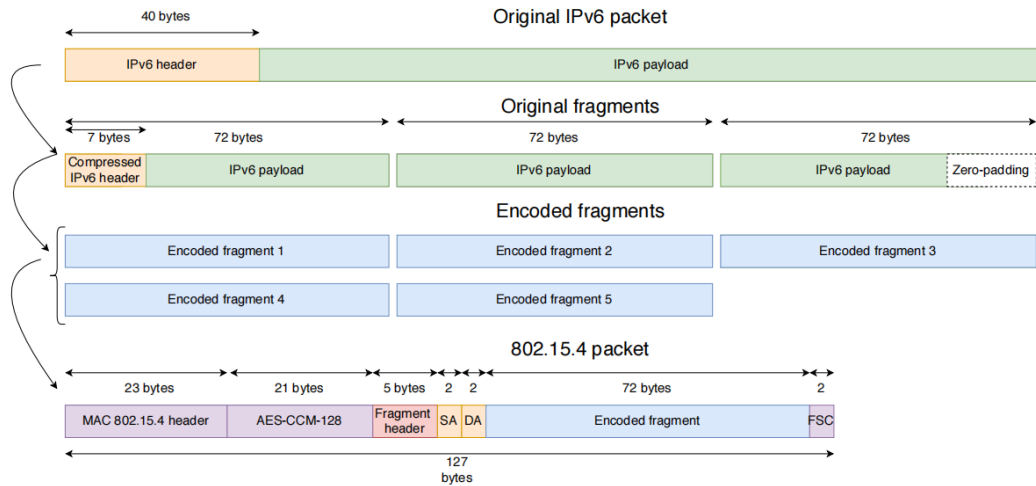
40 bytes

Original IPv6 packet

IPv6 header

IPv6 payload

Original fragments

7 bytes

72 bytes

72 bytes

72 bytes

Compressed IPv6 header

IPv6 payload

IPv6 payload

IPv6 payload

Zero-padding

Encoded fragments

Encoded fragment 1

Encoded fragment 2

Encoded fragment 3

Encoded fragment 4

Encoded fragment 5

802.15.4 packet

23 bytes

21 bytes

5 bytes

2

2

72 bytes

2

MAC 802.15.4 header

AES-CCM-128

Fragment header

SA

DA

Encoded fragment

FSC

127 bytes